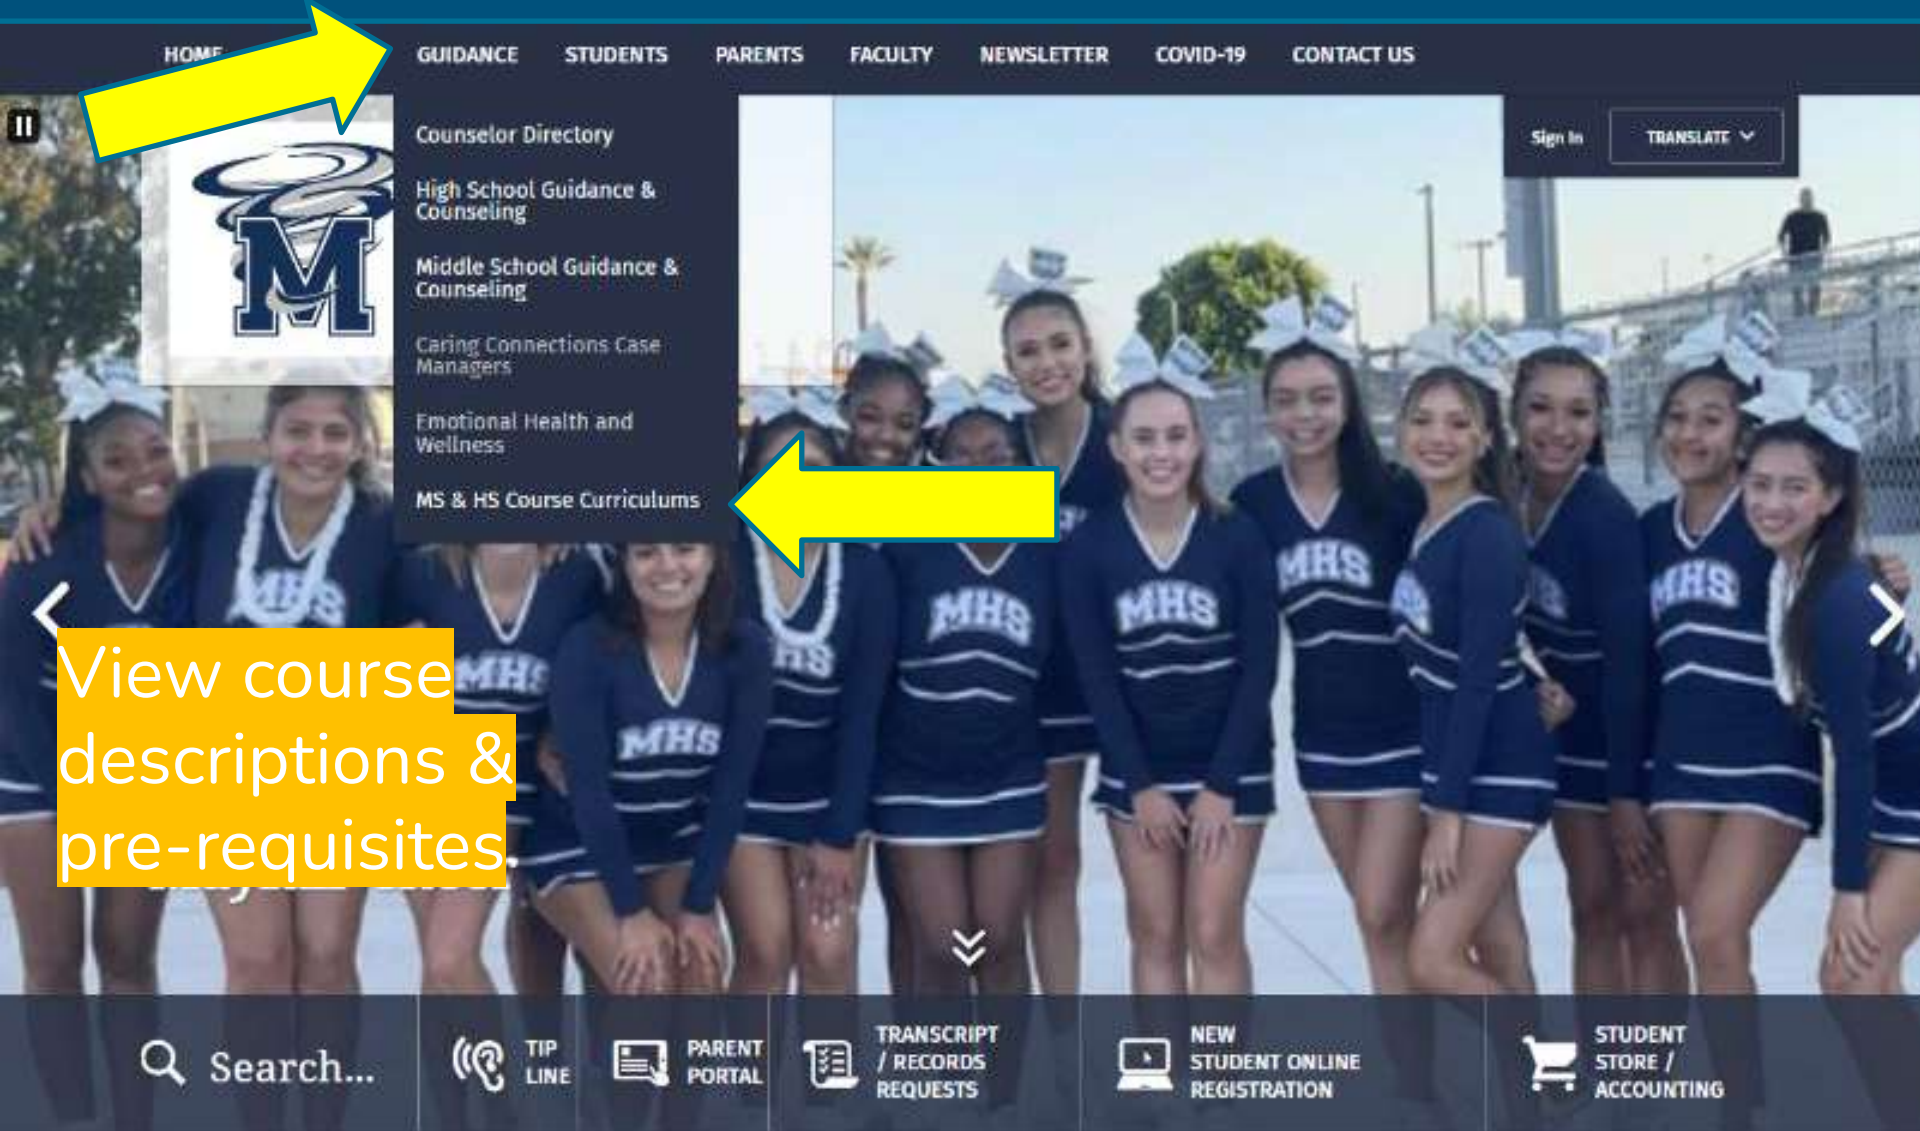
HOME GUIDANCE STUDENTS PARENTS FACULTY NEWSLETTER COVID-19 CONTACT US

Sign In TRANSLATE

Counselor Directory

High School Guidance & Counseling

Middle School Guidance & Counseling

Caring Connections Case Managers

Emotional Health and Wellness

MS & HS Course Curriculums

View course descriptions & pre-requisites

MHS

Search...

TIP LINE

PARENT PORTAL

TRANSCRIPT / RECORDS REQUESTS

NEW STUDENT ONLINE REGISTRATION

STUDENT STORE / ACCOUNTING